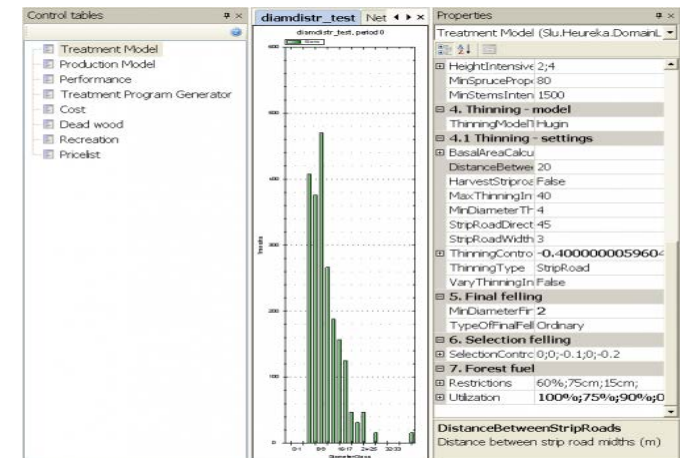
Control tables

Treatment Model
Production Model
Performance
Treatment Program Generator
Cost
Dead wood
Recreation
Pricelist

diamdistr_test Net

diamdistr_test, period 0

Stems

600
500
400
300
200
100
0

Trees

0-1 8-9 16-17 24-25 32-33

DiameterClass

Properties

Treatment Model (Slu.Heureka.DomainL

| | |
|---|---|
| HeightIntensive | 2;4 |
| MinSpruceProp | 80 |
| MinStemsInten | 1500 |
| 4. Thinning - model | |
| ThinningModel | Hugin |
| 4.1 Thinning - settings | |
| BasalAreaCalcu | |
| DistanceBetwe | 20 |
| HarvestStriproa | False |
| MaxThinningIn | 40 |
| MinDiameterTh | 4 |
| StripRoadDirect | 45 |
| StripRoadWidth | 3 |
| ThinningContro | -0.400000005960 |
| ThinningType | StripRoad |
| VaryThinningIn | False |
| 5. Final felling | |
| MinDiameterFir | 2 |
| TypeOfFinalFell | Ordinary |
| 6. Selection felling | |
| SelectionContro | 0;0;-0.1;0;-0.2 |
| 7. Forest fuel | |
| Restrictions | 60%;75cm;15cm; |
| Utilization | 100%;75%;90%;0 |

DistanceBetweenStripRoads
Distance between strip road midths (m)